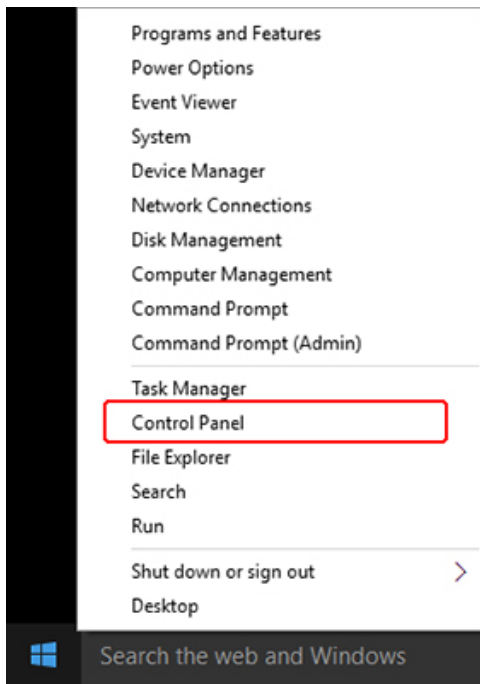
Programs and Features
Power Options
Event Viewer
System
Device Manager
Network Connections
Disk Management
Computer Management
Command Prompt
Command Prompt (Admin)

Task Manager
Control Panel
File Explorer
Search
Run

Shut down or sign out
Desktop

Search the web and Windows